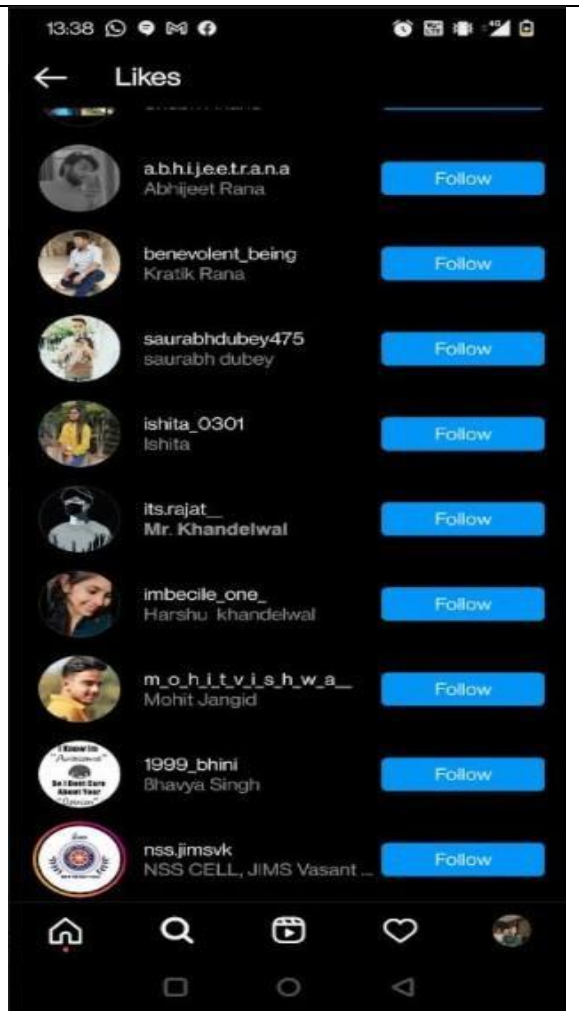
13:38

Likes

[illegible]

a.b.h.i.j.e.e.t.r.a.n.a
Abhijeet Rana
Follow

benevolent_being
Kratik Rana
Follow

saurabhdubey475
saurabh dubey
Follow

ishita_0301
Ishita
Follow

its.rajat_
Mr. Khandelwal
Follow

imbecile_one_
Harshu khandelwal
Follow

m_o_h_i_t_v_i_s_h_w_a_
Mohit Jangid
Follow

I Know Im "Awesome" So I Dont Care About Your "Opinion"
1999_bhini
Bhavya Singh
Follow

nss.jimsvk
NSS CELL, JIMS Vasant ...
Follow